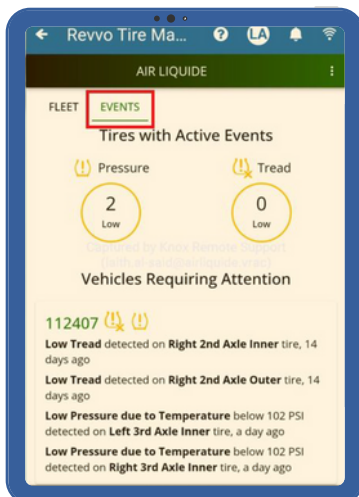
Revvo Tire Ma...

LA

AIR LIQUIDE

FLEET EVENTS

Tires with Active Events

Pressure

2
Low

Tread

0
Low

Captured by Knox Remote Support
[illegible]

Vehicles Requiring Attention

112407

**Low Tread** detected on **Right 2nd Axle Inner** tire, 14 days ago

**Low Tread** detected on **Right 2nd Axle Outer** tire, 14 days ago

**Low Pressure due to Temperature** below 102 PSI detected on **Left 3rd Axle Inner** tire, a day ago

**Low Pressure due to Temperature** below 102 PSI detected on **Right 3rd Axle Inner** tire, a day ago